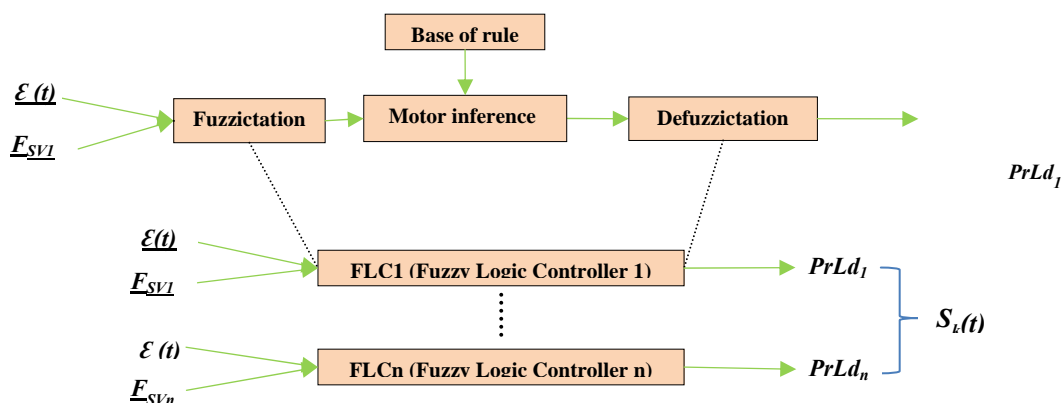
Base of rule

$\mathcal{E}$ (t)

$F_{SV1}$

Fuzzictation

Motor inference

Defuzzictation

$PrLd_1$

$\mathcal{E}$(t)

$F_{SV1}$

FLC1 (Fuzzy Logic Controller 1)

$PrLd_1$

$S_L(t)$

$\mathcal{E}$ (t)

$F_{SVn}$

FLCn (Fuzzy Logic Controller n)

$PrLd_n$